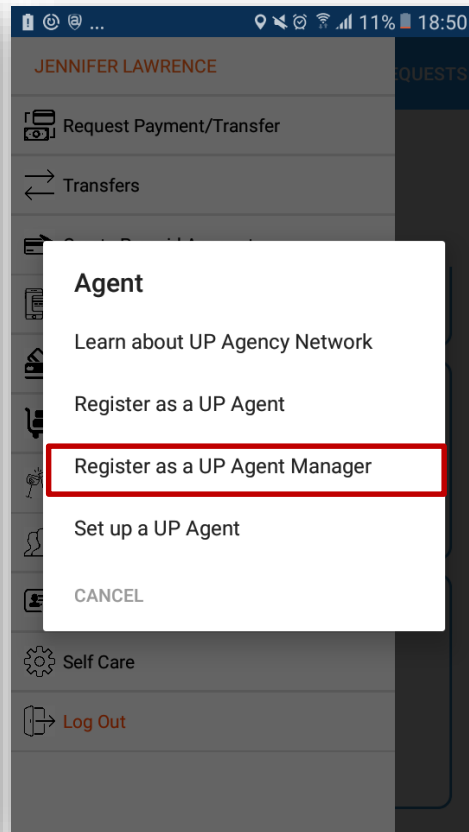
11% 18:50

JENNIFER LAWRENCE

EQUESTS

Request Payment/Transfer

Transfers

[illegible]

Agent

Learn about UP Agency Network

Register as a UP Agent

Register as a UP Agent Manager

Set up a UP Agent

CANCEL

Self Care

Log Out